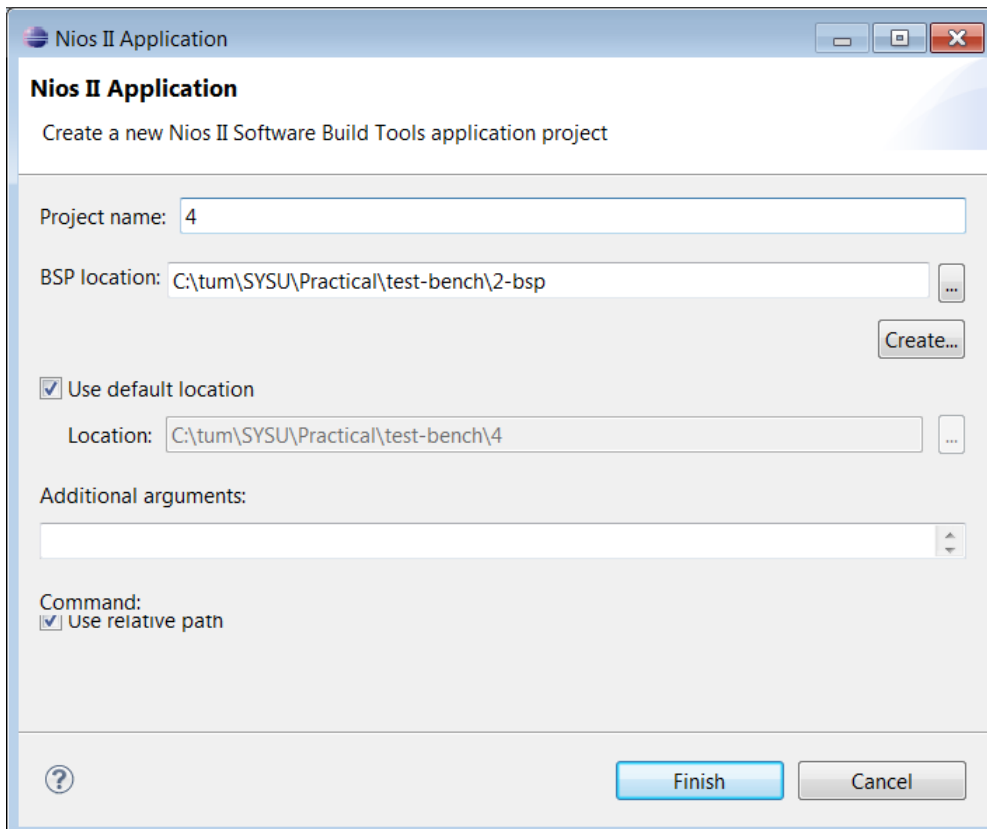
Nios II Application

Nios II Application

Create a new Nios II Software Build Tools application project

Project name: 4

BSP location: C:\tum\SYSU\Practical\test-bench\2-bsp ...

Create...

Use default location

Location: C:\tum\SYSU\Practical\test-bench\4 ...

Additional arguments:

Command:
Use relative path

?

Finish

Cancel